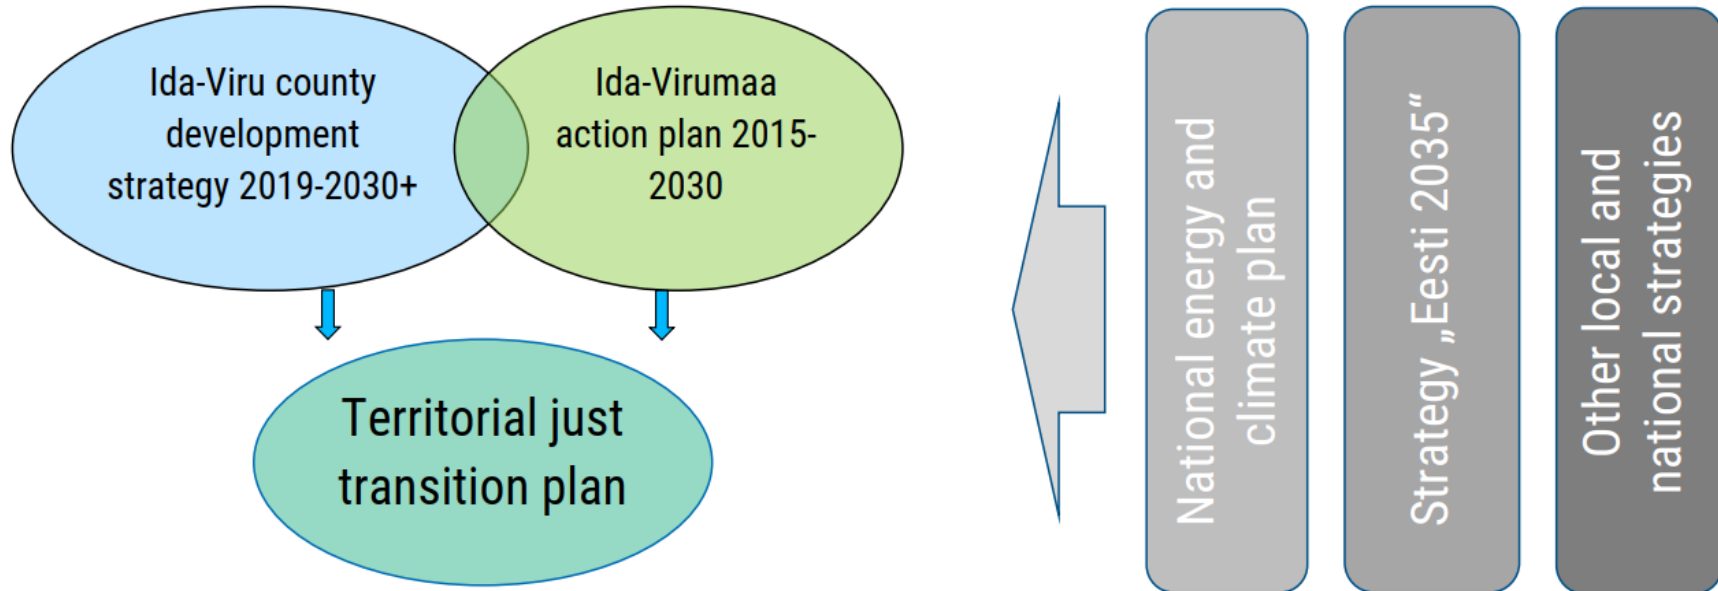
Ida-Viru county development strategy 2019-2030+

Ida-Virumaa action plan 2015-2030

Territorial just transition plan

National energy and climate plan

Strategy „Eesti 2035"

Other local and national strategies